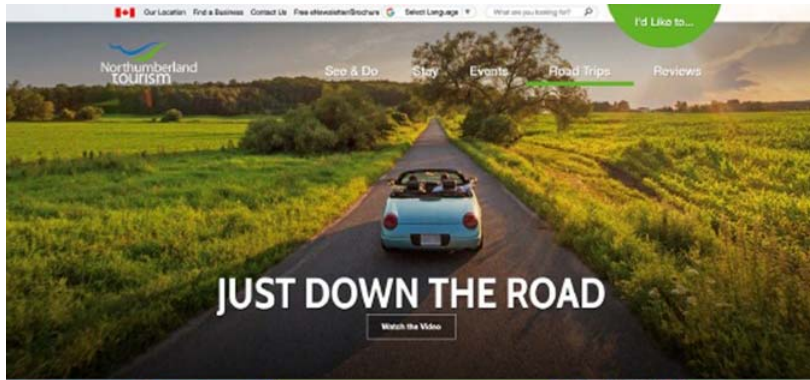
Our Location Find a Business Contact Us Free eNewsletter/Brochure Select Language ▼ What are you looking for?

I'd Like to...

Northumberland tourism

See & Do Stay Events Road Trips Reviews

JUST DOWN THE ROAD

Watch the Video